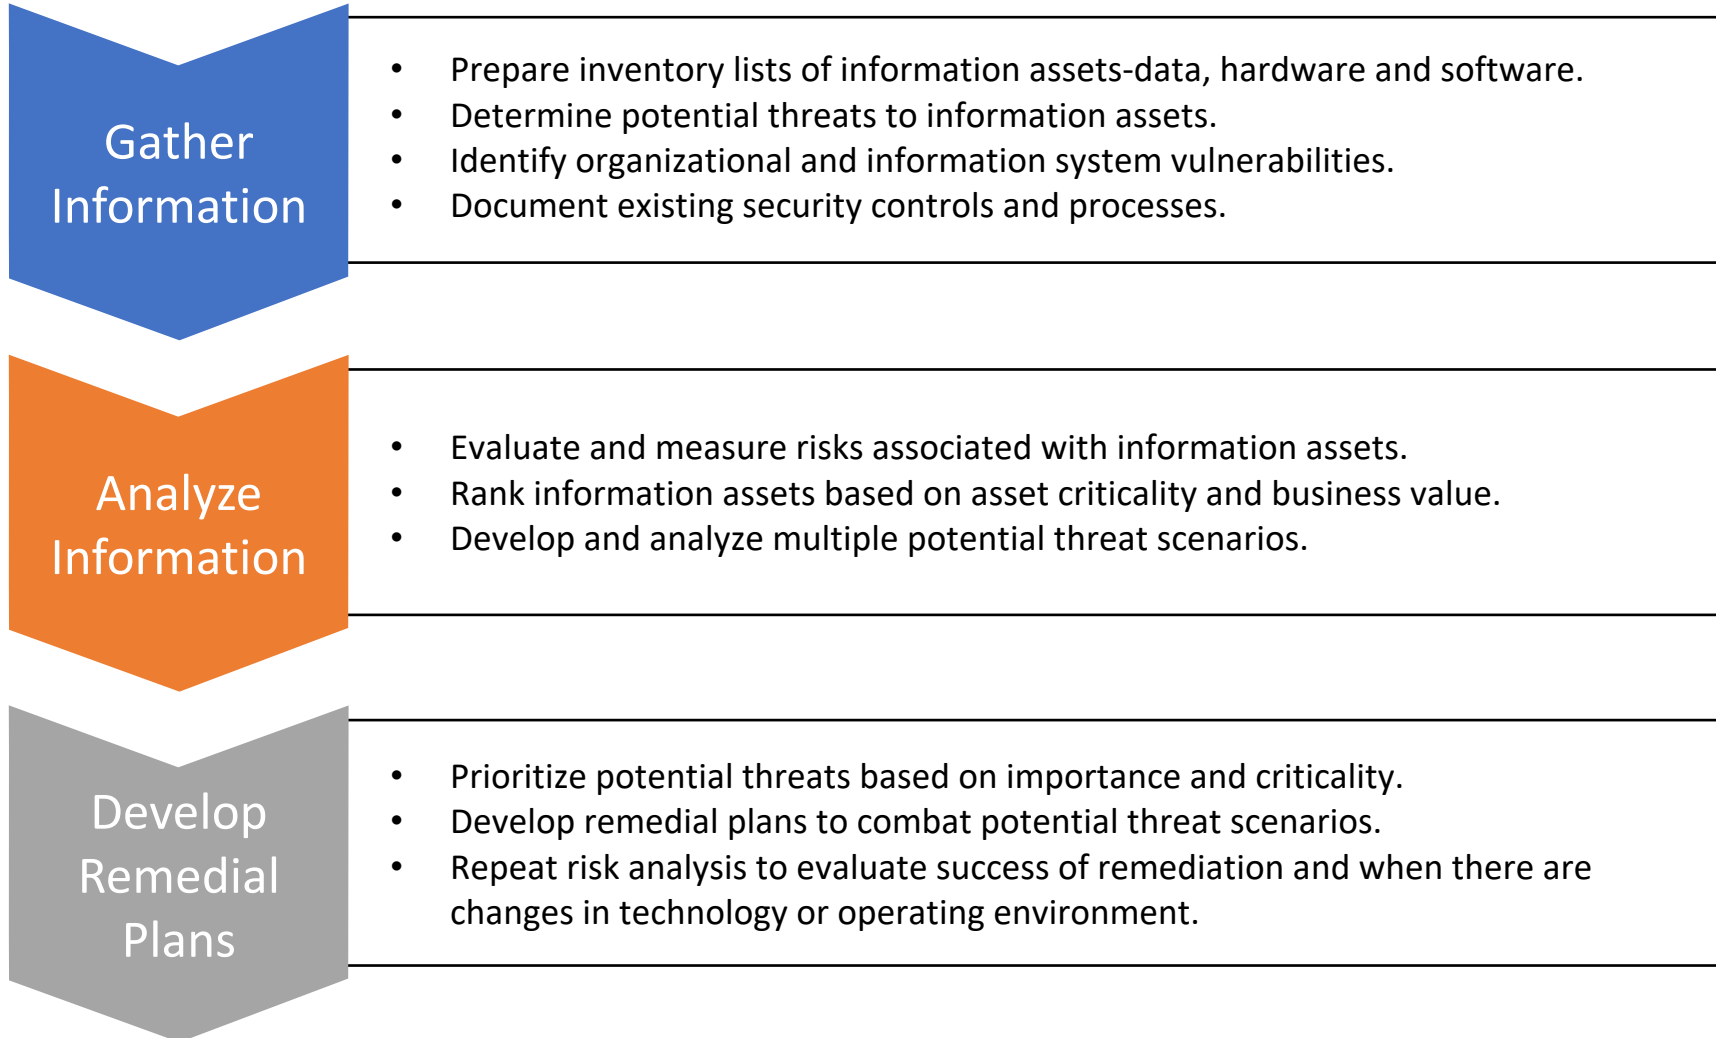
Gather Information

- Prepare inventory lists of information assets-data, hardware and software.
- Determine potential threats to information assets.
- Identify organizational and information system vulnerabilities.
- Document existing security controls and processes.

Analyze Information

- Evaluate and measure risks associated with information assets.
- Rank information assets based on asset criticality and business value.
- Develop and analyze multiple potential threat scenarios.

Develop Remedial Plans

- Prioritize potential threats based on importance and criticality.
- Develop remedial plans to combat potential threat scenarios.
- Repeat risk analysis to evaluate success of remediation and when there are changes in technology or operating environment.